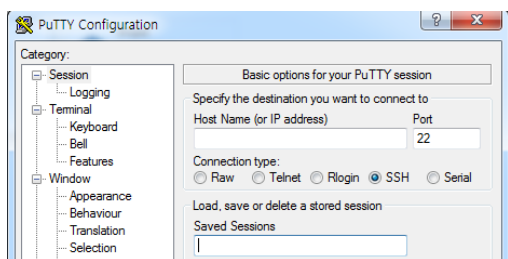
PuTTY Configuration

?

Category:

Session
Logging
Terminal
Keyboard
Bell
Features
Window
Appearance
Behaviour
Translation
Selection

Basic options for your PuTTY session

Specify the destination you want to connect to

Host Name (or IP address)

Port

22

Connection type:

Raw Telnet Rlogin SSH Serial

Load, save or delete a stored session

Saved Sessions